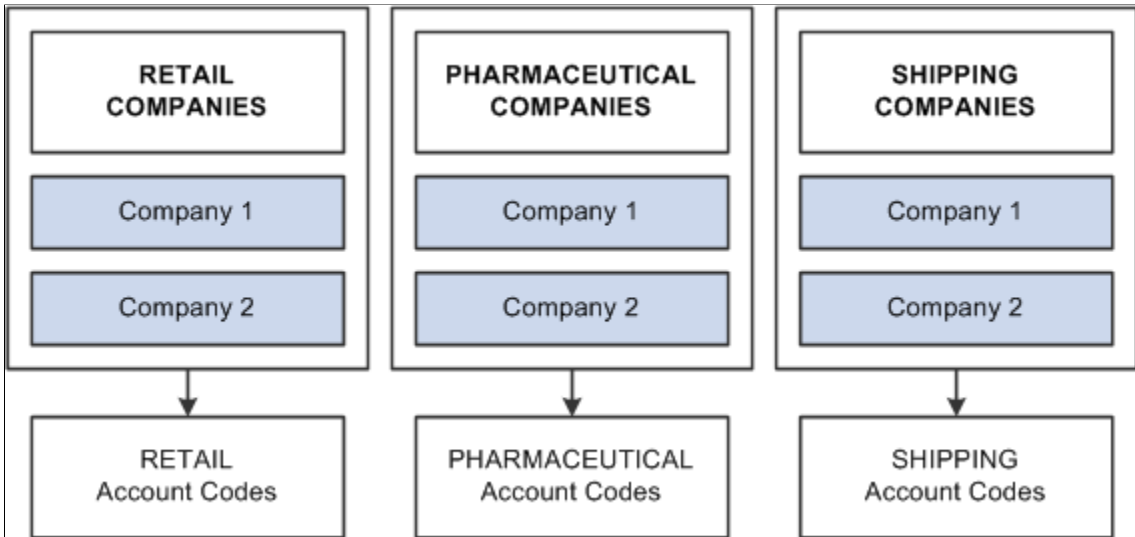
RETAIL COMPANIES

Company 1

Company 2

RETAIL Account Codes

PHARMACEUTICAL COMPANIES

Company 1

Company 2

PHARMACEUTICAL Account Codes

SHIPPING COMPANIES

Company 1

Company 2

SHIPPING Account Codes